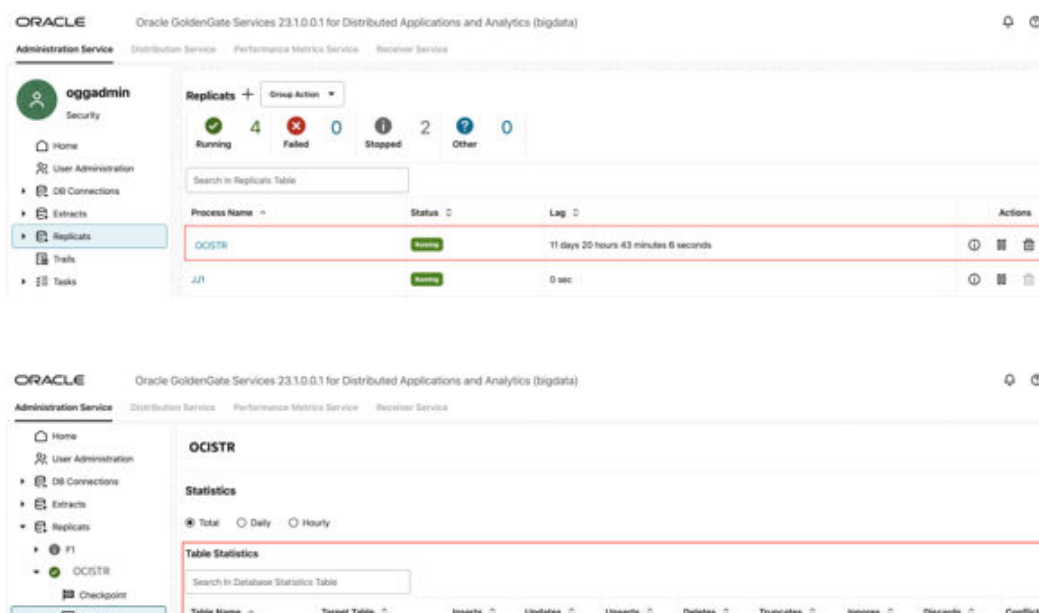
ORACLE Oracle GoldenGate Services 23.1.0.0.1 for Distributed Applications and Analytics (bigdata)

Administration Service Distribution Service Performance Metrics Service Receiver Service

oggadmin
Security

Home
User Administration
DB Connections
Extracts
Replicats
Trails
Tasks

Replicats + Group Action

4 Running
0 Failed
2 Stopped
0 Other

Search In Replicats Table

| Process Name | Status | Lag | Actions |
|---|---|---|---|
| OCISTR | Running | 11 days 20 hours 43 minutes 6 seconds | |
| JJ1 | Running | 0 sec | |

ORACLE Oracle GoldenGate Services 23.1.0.0.1 for Distributed Applications and Analytics (bigdata)

Administration Service Distribution Service Performance Metrics Service Receiver Service

Home
User Administration
DB Connections
Extracts
Replicats
F1
OCISTR
Checkpoint

OCISTR

Statistics

Total Daily Hourly

Table Statistics

Search In Database Statistics Table

Table Name Target Table Inserts Updates Upserts Deletes Truncates Ignores Discards Conflict